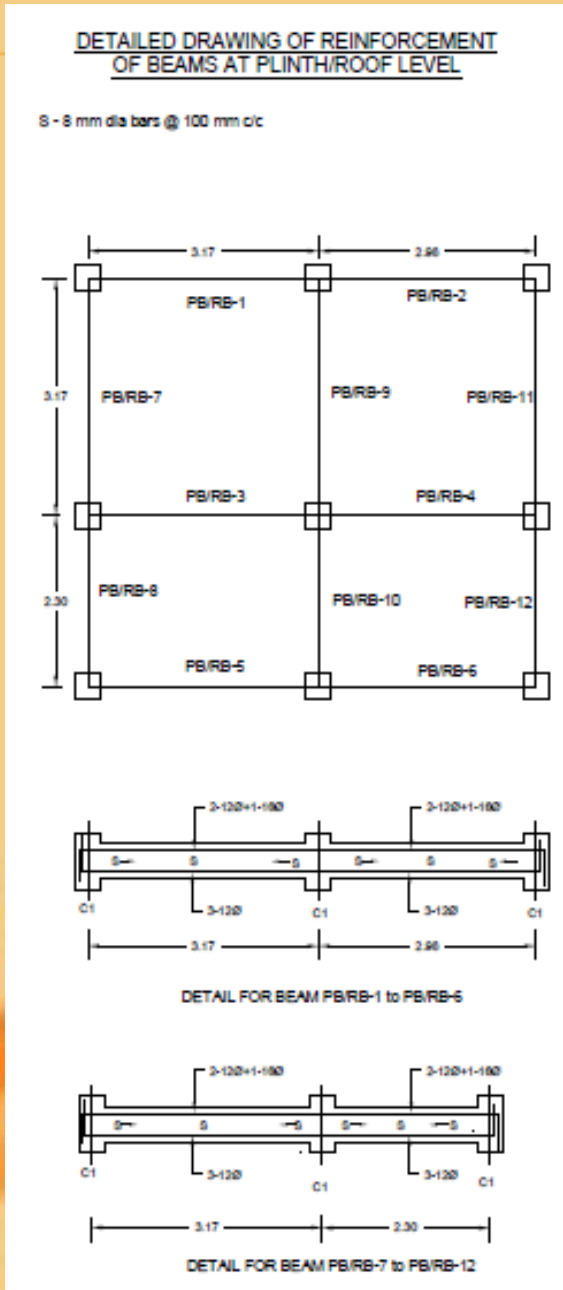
DETAILED DRAWING OF REINFORCEMENT OF BEAMS AT PLINTH/ROOF LEVEL

S - 8 mm dia bars @ 100 mm c/c

3.17

2.98

PB/RB-1

PB/RB-2

3.17

PB/RB-7

PB/RB-9

PB/RB-11

PB/RB-3

PB/RB-4

2.30

PB/RB-8

PB/RB-10

PB/RB-12

PB/RB-5

PB/RB-6

2-12Ø+1-16Ø

2-12Ø+1-16Ø

S

S

S

S

S

S

C1

3-12Ø

C1

3-12Ø

C1

3.17

2.98

DETAIL FOR BEAM PB/RB-1 to PB/RB-6

2-12Ø+1-16Ø

2-12Ø+1-16Ø

S

S

S

S

S

S

C1

3-12Ø

C1

3-12Ø

C1

3.17

2.30

DETAIL FOR BEAM PB/RB-7 to PB/RB-12